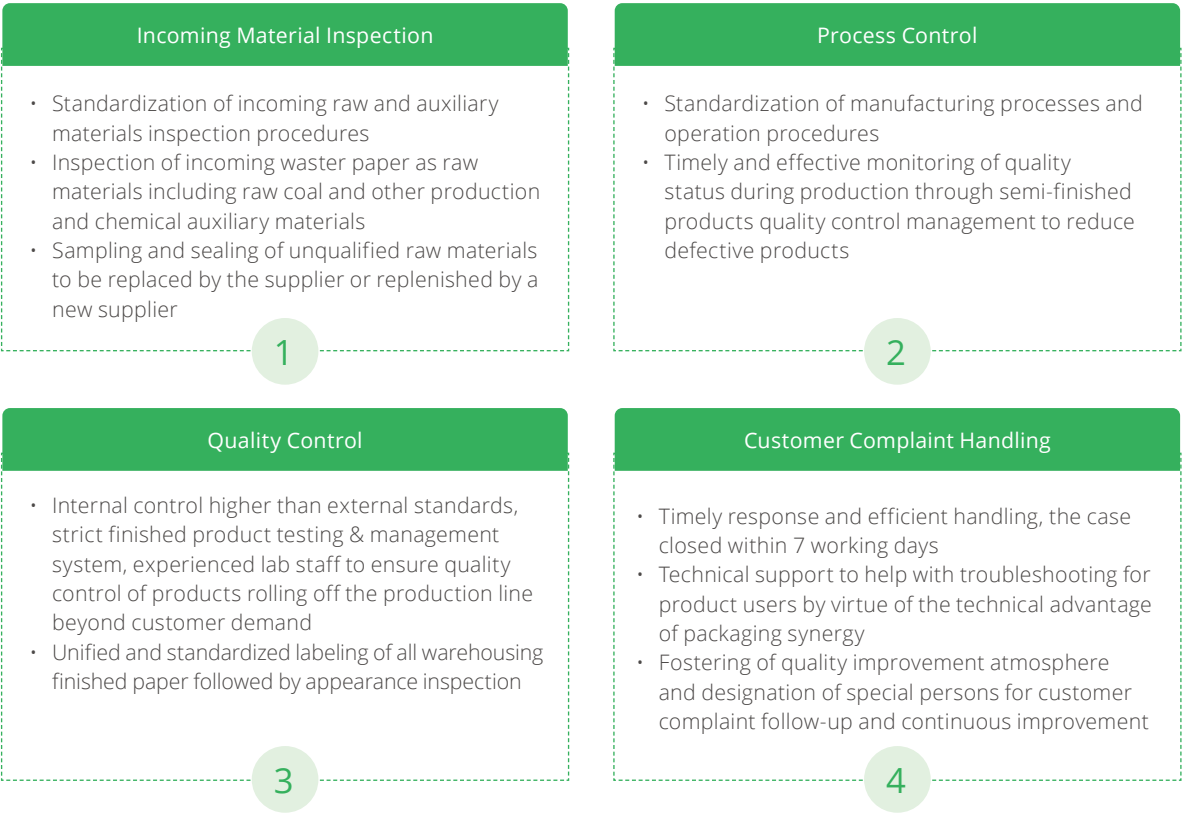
Incoming Material Inspection

• Standardization of incoming raw and auxiliary materials inspection procedures
• Inspection of incoming waster paper as raw materials including raw coal and other production and chemical auxiliary materials
• Sampling and sealing of unqualified raw materials to be replaced by the supplier or replenished by a new supplier

1

Process Control

• Standardization of manufacturing processes and operation procedures
• Timely and effective monitoring of quality status during production through semi-finished products quality control management to reduce defective products

2

Quality Control

• Internal control higher than external standards, strict finished product testing & management system, experienced lab staff to ensure quality control of products rolling off the production line beyond customer demand
• Unified and standardized labeling of all warehousing finished paper followed by appearance inspection

3

Customer Complaint Handling

• Timely response and efficient handling, the case closed within 7 working days
• Technical support to help with troubleshooting for product users by virtue of the technical advantage of packaging synergy
• Fostering of quality improvement atmosphere and designation of special persons for customer complaint follow-up and continuous improvement

4